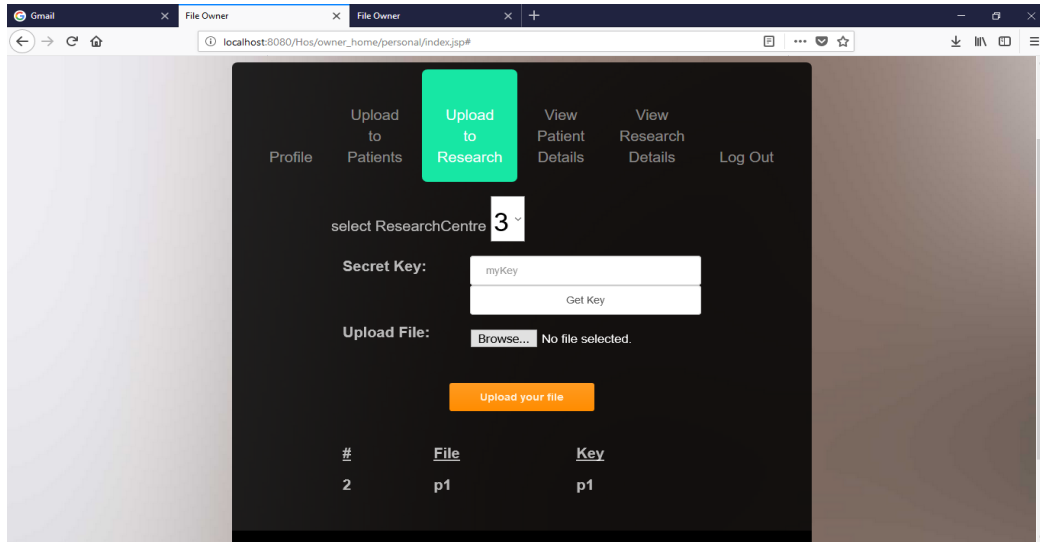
Gmail
File Owner
File Owner
localhost:8080/Hos/owner_home/personal/index.jsp#

Profile
Upload to Patients
Upload to Research
View Patient Details
View Research Details
Log Out

select ResearchCentre 3

Secret Key:
myKey
Get Key

Upload File:
Browse... No file selected.

Upload your file

| # | File | Key |
|---|---|---|
| 2 | p1 | p1 |